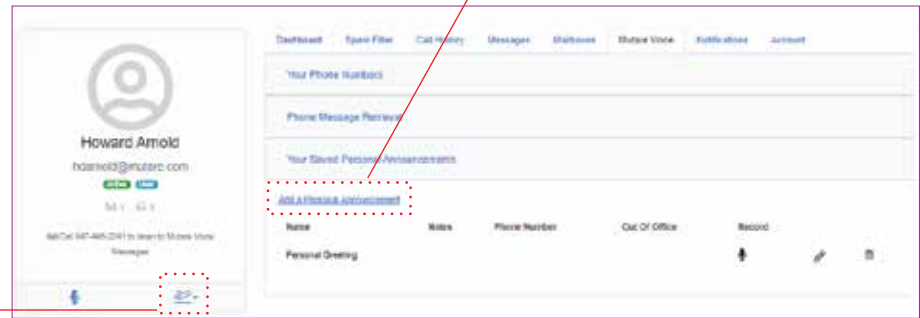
Howard Arnold
hdarnold@mutare.com
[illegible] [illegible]
M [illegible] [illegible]
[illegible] Call 847-485-2341 to listen to Mutare Voice Messages

Dashboard Spam Filter Call History Messages Mailboxes Mutare Voice Notifications Account

Your Phone Numbers

Phone Message Retrieval

Your Saved Personal Announcements

Add a Personal Announcement

| Name | Notes | Phone Number | Out Of Office | Record | | |
|---|---|---|---|---|---|---|
| Personal Greeting | | | | | | |